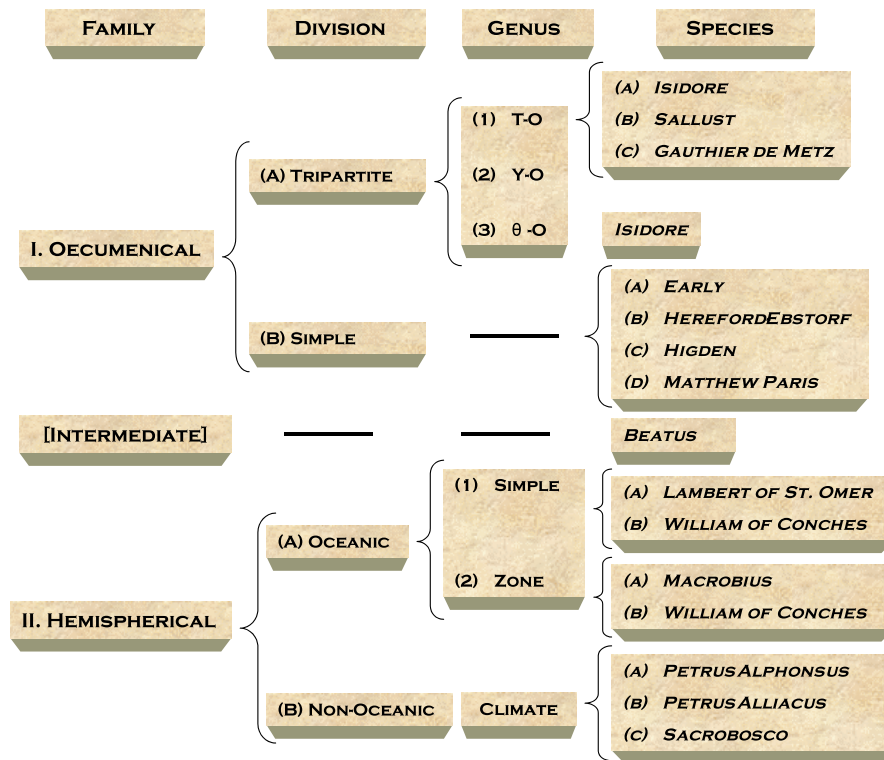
Family

Division

Genus

Species

I. Oecumenical

(A) Tripartite

(1) T-O

(2) Y-O

(3) θ-O

(a) Isidore

(b) Sallust

(c) Gauthier de Metz

Isidore

(B) Simple

(a) Early

(b) HerefordEbstorf

(c) Higden

(d) Matthew Paris

[Intermediate]

Beatus

II. Hemispherical

(A) Oceanic

(1) Simple

(a) Lambert of St. Omer

(b) William of Conches

(2) Zone

(a) Macrobius

(b) William of Conches

(B) Non-Oceanic

Climate

(a) PetrusAlphonsus

(b) PetrusAlliacus

(c) Sacrobosco